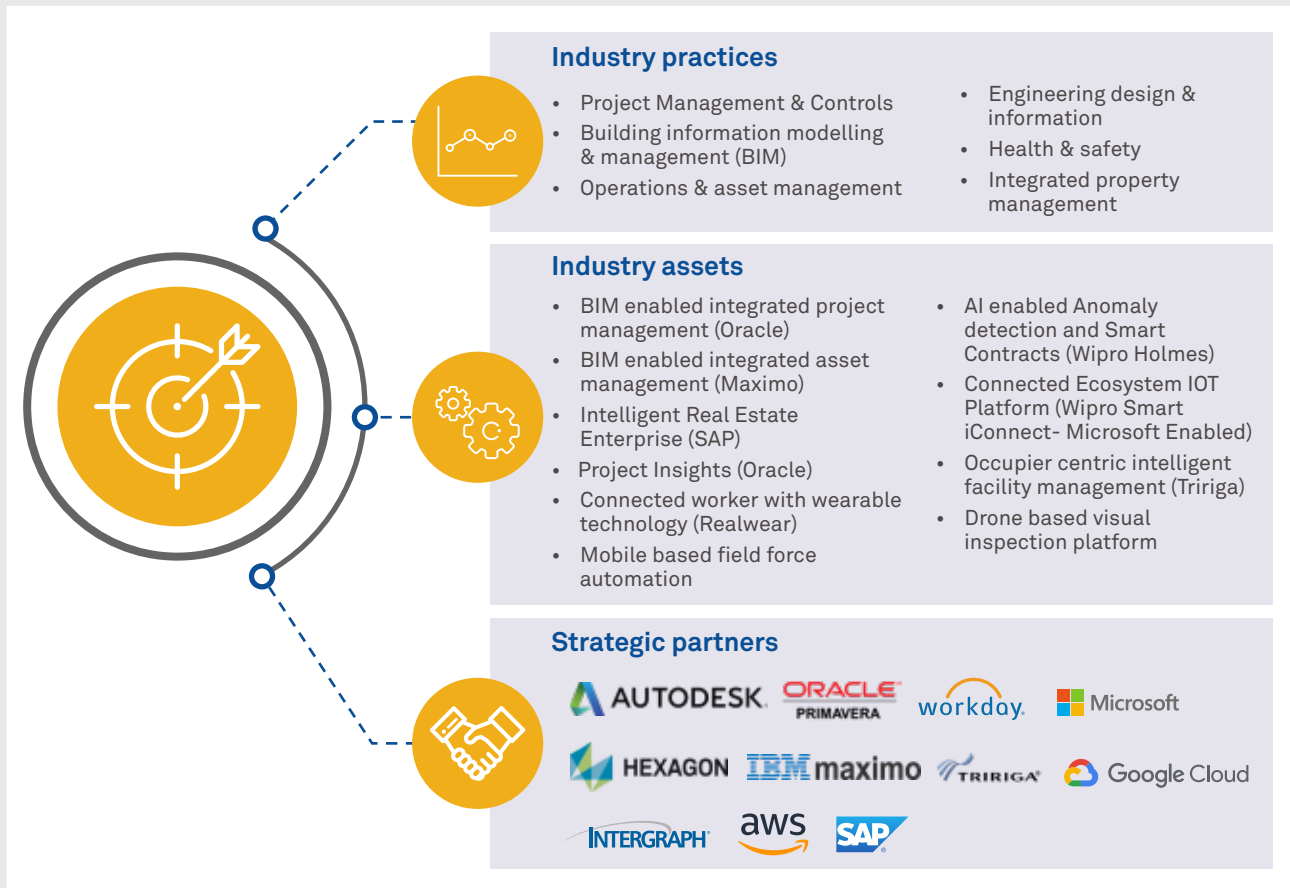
Industry practices

- Project Management & Controls
- Building information modelling & management (BIM)
- Operations & asset management
- Engineering design & information
- Health & safety
- Integrated property management

Industry assets

- BIM enabled integrated project management (Oracle)
- BIM enabled integrated asset management (Maximo)
- Intelligent Real Estate Enterprise (SAP)
- Project Insights (Oracle)
- Connected worker with wearable technology (Realwear)
- Mobile based field force automation
- AI enabled Anomaly detection and Smart Contracts (Wipro Holmes)
- Connected Ecosystem IOT Platform (Wipro Smart iConnect- Microsoft Enabled)
- Occupier centric intelligent facility management (Tririga)
- Drone based visual inspection platform

Strategic partners

AUTODESK. ORACLE PRIMAVERA workday. Microsoft
HEXAGON IBM maximo TRIRIGA Google Cloud
INTERGRAPH aws SAP